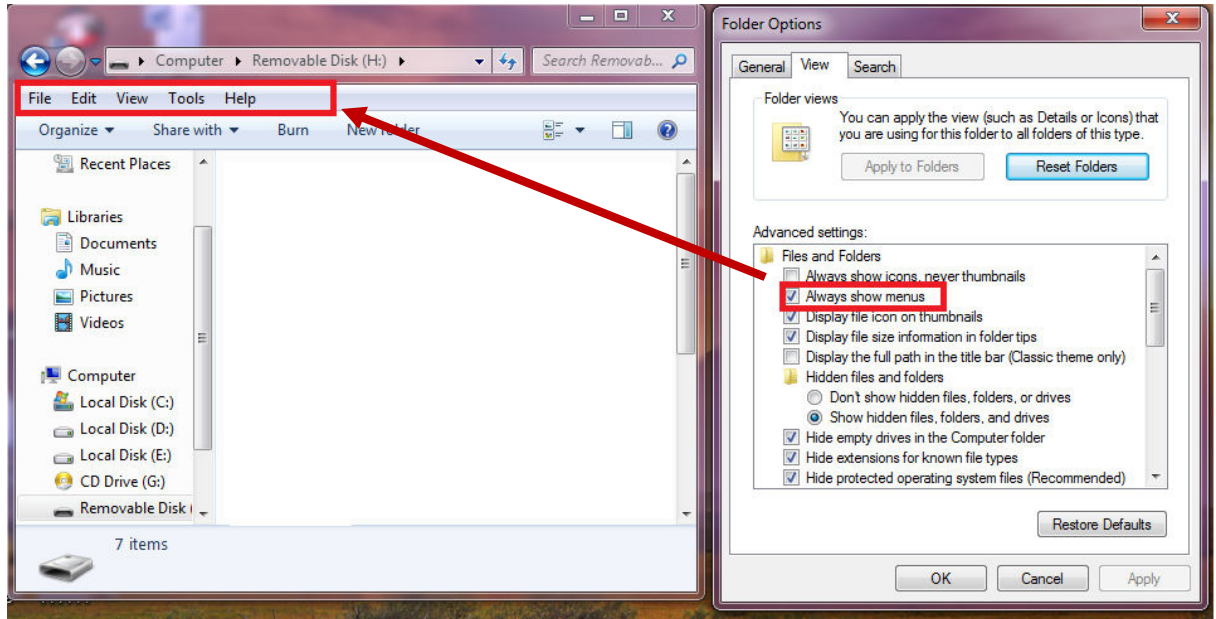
Computer ▸ Removable Disk (H:) ▸

Search Removab...

File Edit View Tools Help

Organize ▾ Share with ▾ Burn New folder

Recent Places

Libraries

Documents

Music

Pictures

Videos

Computer

Local Disk (C:)

Local Disk (D:)

Local Disk (E:)

CD Drive (G:)

Removable Disk (

7 items

Folder Options

General View Search

Folder views

You can apply the view (such as Details or Icons) that you are using for this folder to all folders of this type.

Apply to Folders

Reset Folders

Advanced settings:

Files and Folders

Always show icons, never thumbnails

Always show menus

Display file icon on thumbnails

Display file size information in folder tips

Display the full path in the title bar (Classic theme only)

Hidden files and folders

Don't show hidden files, folders, or drives

Show hidden files, folders, and drives

Hide empty drives in the Computer folder

Hide extensions for known file types

Hide protected operating system files (Recommended)

Restore Defaults

OK

Cancel

Apply